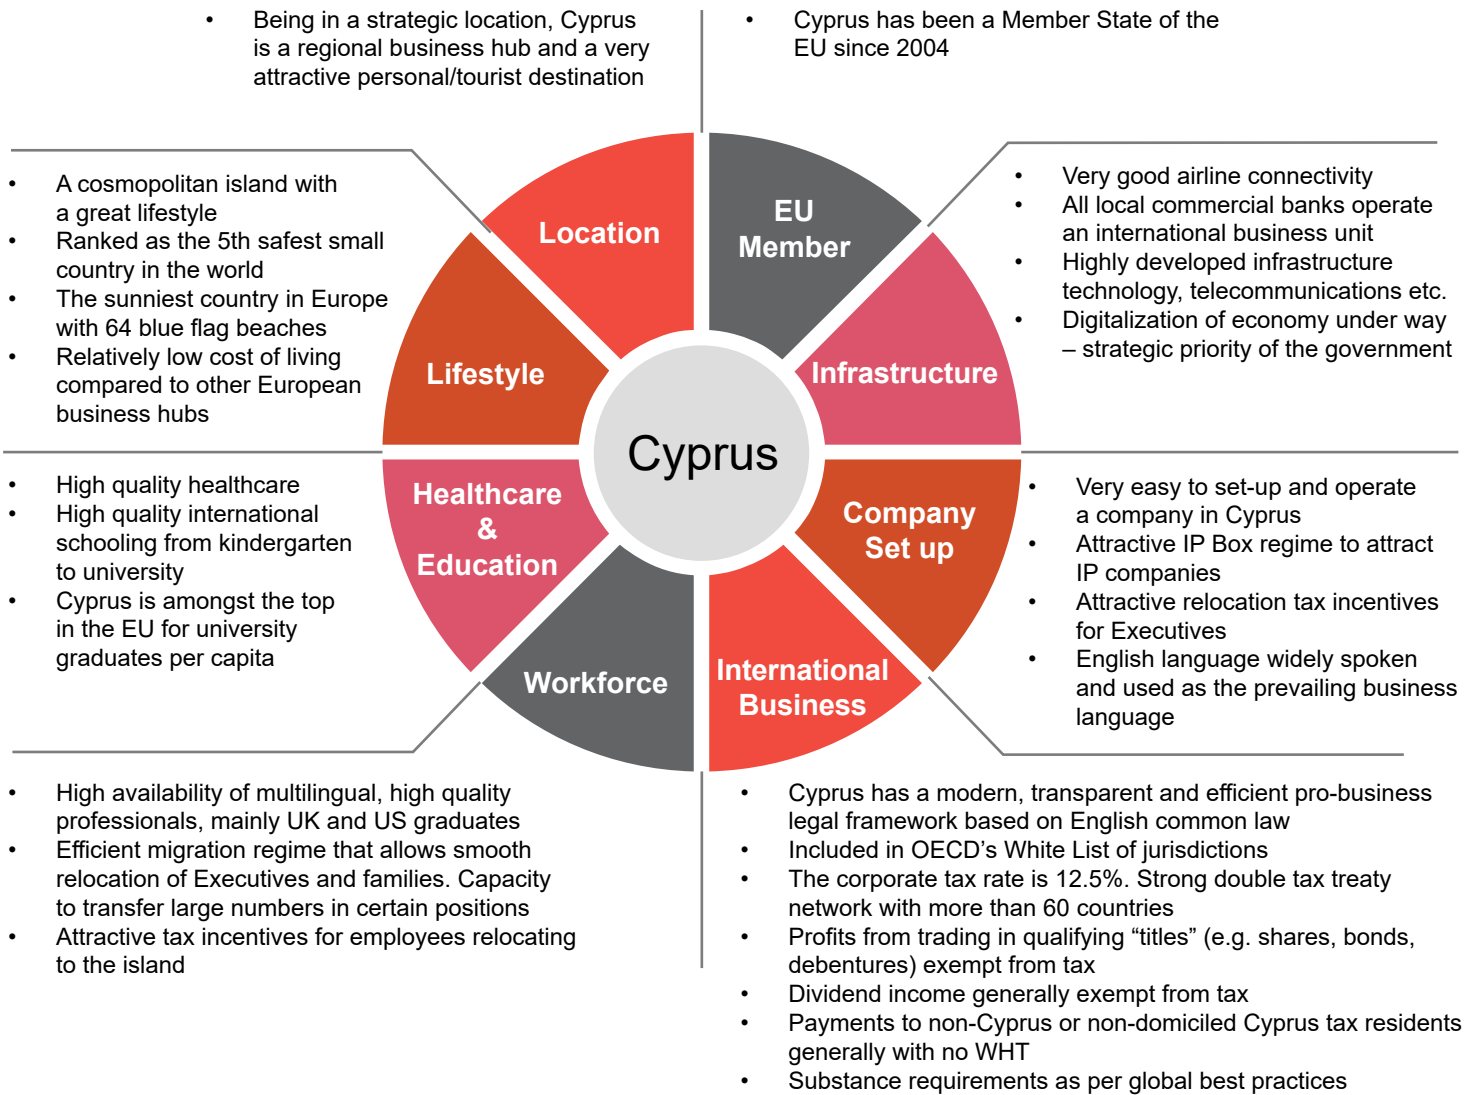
- Being in a strategic location, Cyprus is a regional business hub and a very attractive personal/tourist destination

- Cyprus has been a Member State of the EU since 2004

- A cosmopolitan island with a great lifestyle
- Ranked as the 5th safest small country in the world
- The sunniest country in Europe with 64 blue flag beaches
- Relatively low cost of living compared to other European business hubs

- Very good airline connectivity
- All local commercial banks operate an international business unit
- Highly developed infrastructure technology, telecommunications etc.
- Digitalization of economy under way – strategic priority of the government

Location

EU Member

Lifestyle

Infrastructure

Cyprus

Healthcare & Education

Company Set up

Workforce

International Business

- High quality healthcare
- High quality international schooling from kindergarten to university
- Cyprus is amongst the top in the EU for university graduates per capita

- Very easy to set-up and operate a company in Cyprus
- Attractive IP Box regime to attract IP companies
- Attractive relocation tax incentives for Executives
- English language widely spoken and used as the prevailing business language

- High availability of multilingual, high quality professionals, mainly UK and US graduates
- Efficient migration regime that allows smooth relocation of Executives and families. Capacity to transfer large numbers in certain positions
- Attractive tax incentives for employees relocating to the island

- Cyprus has a modern, transparent and efficient pro-business legal framework based on English common law
- Included in OECD’s White List of jurisdictions
- The corporate tax rate is 12.5%. Strong double tax treaty network with more than 60 countries
- Profits from trading in qualifying “titles” (e.g. shares, bonds, debentures) exempt from tax
- Dividend income generally exempt from tax
- Payments to non-Cyprus or non-domiciled Cyprus tax residents generally with no WHT
- Substance requirements as per global best practices